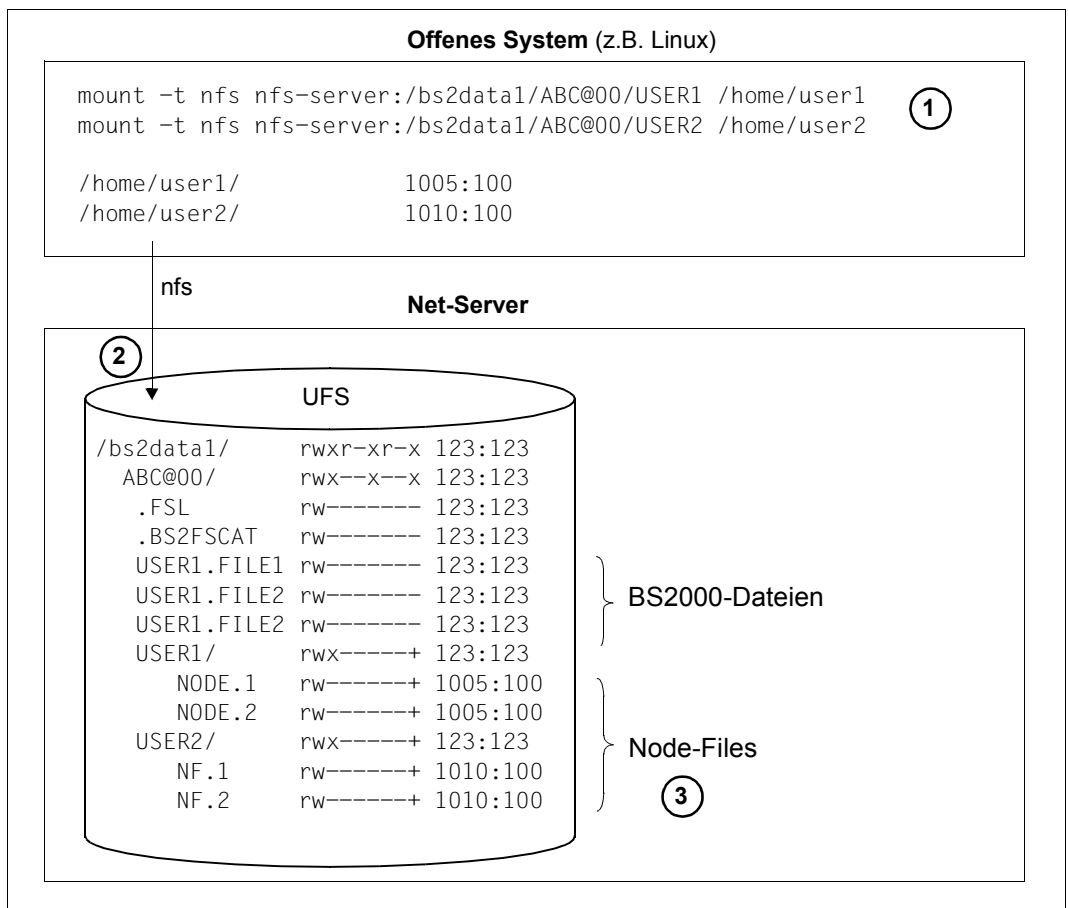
**Offenes System** (z.B. Linux)

mount -t nfs nfs-server:/bs2data1/ABC@00/USER1 /home/user1
mount -t nfs nfs-server:/bs2data1/ABC@00/USER2 /home/user2

1

/home/user1/ 1005:100
/home/user2/ 1010:100

nfs

**Net-Server**

2

UFS

/bs2data1/ rwxr-xr-x 123:123
ABC@00/ rwx--x--x 123:123
.FSL rw------- 123:123
.BS2FSCAT rw------- 123:123
USER1.FILE1 rw------- 123:123
USER1.FILE2 rw------- 123:123
USER1.FILE2 rw------- 123:123
USER1/ rwx-----+ 123:123
NODE.1 rw------+ 1005:100
NODE.2 rw------+ 1005:100
USER2/ rwx-----+ 123:123
NF.1 rw------+ 1010:100
NF.2 rw------+ 1010:100

BS2000-Dateien

Node-Files

3